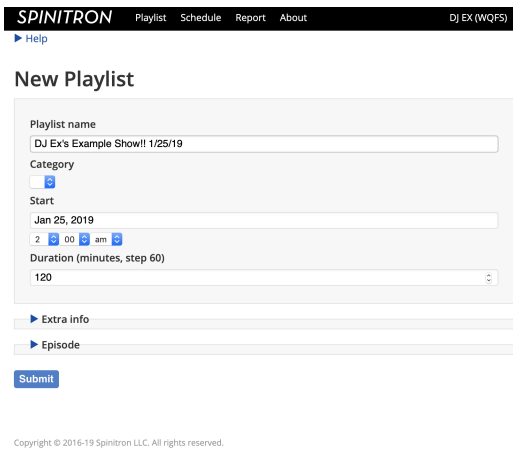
SPINITRON Playlist Schedule Report About DJ EX (WQFS)

▶ Help

New Playlist

Playlist name

DJ Ex's Example Show!! 1/25/19

Category

Start

Jan 25, 2019

2 00 am

Duration (minutes, step 60)

120

▶ Extra info

▶ Episode

Submit

Copyright © 2016-19 Spinitron LLC. All rights reserved.